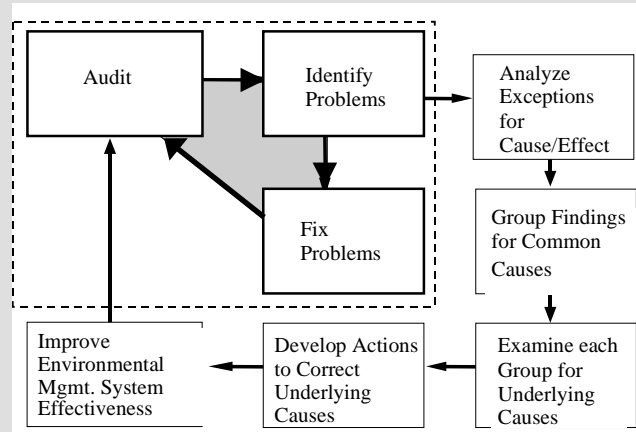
Audit

Identify Problems

Fix Problems

Analyze Exceptions for Cause/Effect

Group Findings for Common Causes

Examine each Group for Underlying Causes

Develop Actions to Correct Underlying Causes

Improve Environmental Mgmt. System Effectiveness